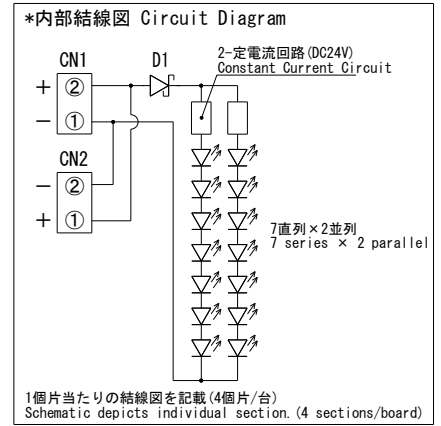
*内部結線図 Circuit Diagram

CN1

+ ②

− ①

D1

2-定電流回路(DC24V)
Constant Current Circuit

CN2

− ②

+ ①

7直列×2並列
7 series × 2 parallel

1個片当たりの結線図を記載(4個片/台)
Schematic depicts individual section. (4 sections/board)